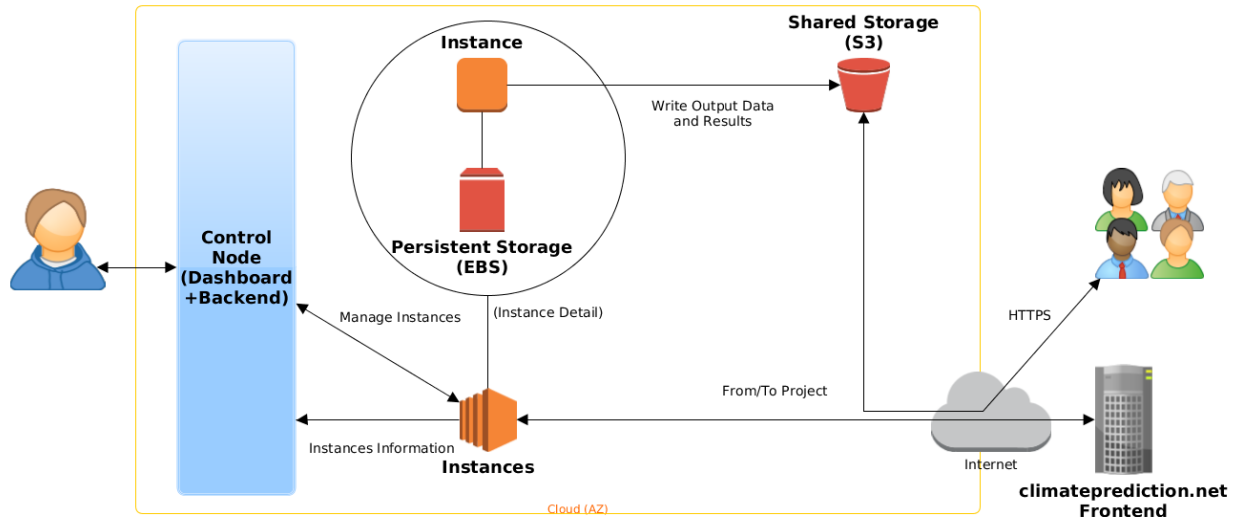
Instance

Shared Storage
(S3)

Write Output Data
and Results

Control
Node
(Dashboard
+Backend)

Persistent Storage
(EBS)

Manage Instances

(Instance Detail)

HTTPS

From/To Project

Instances Information

Instances

Internet

climateprediction.net
Frontend

Cloud (AZ)